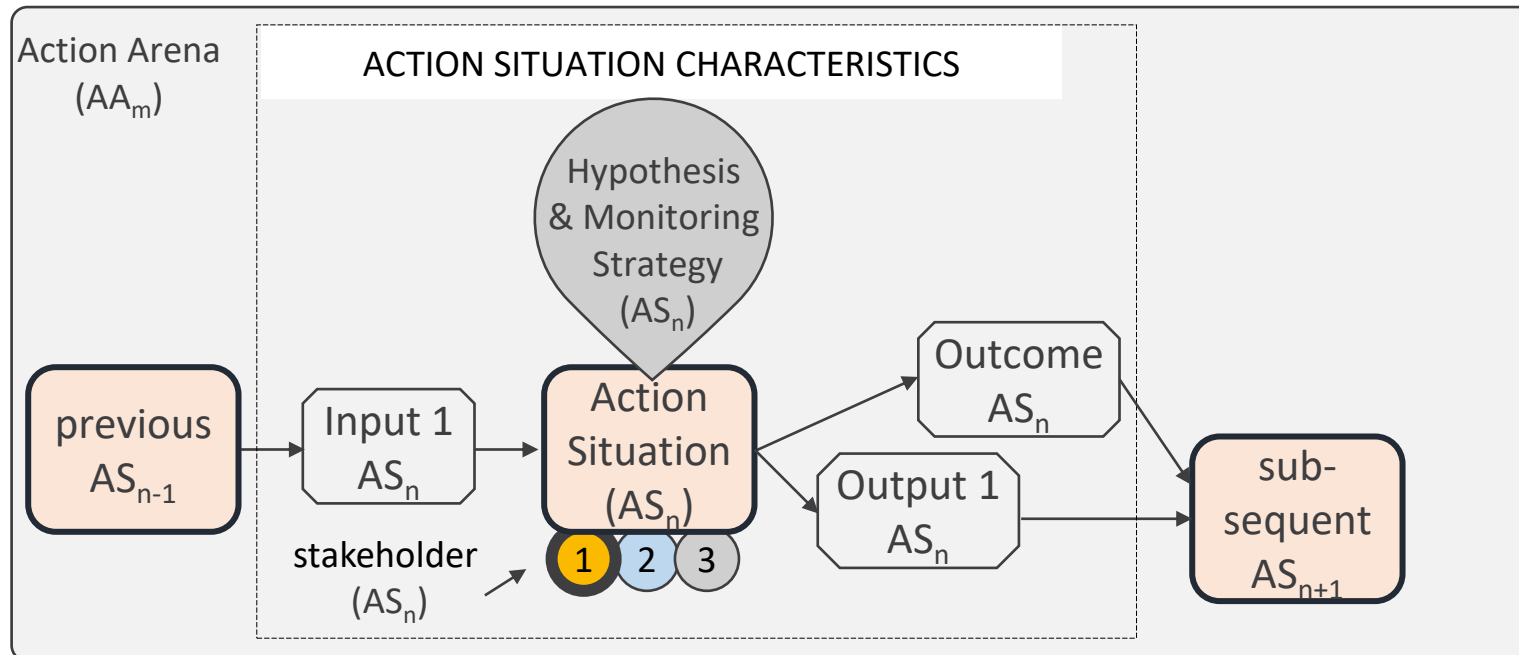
Action Arena ($AA_m$)

ACTION SITUATION CHARACTERISTICS

Hypothesis & Monitoring Strategy ($AS_n$)

previous $AS_{n-1}$

Input 1 $AS_n$

Action Situation ($AS_n$)

Outcome $AS_n$

Output 1 $AS_n$

sub-sequent $AS_{n+1}$

stakeholder ($AS_n$)

1 2 3